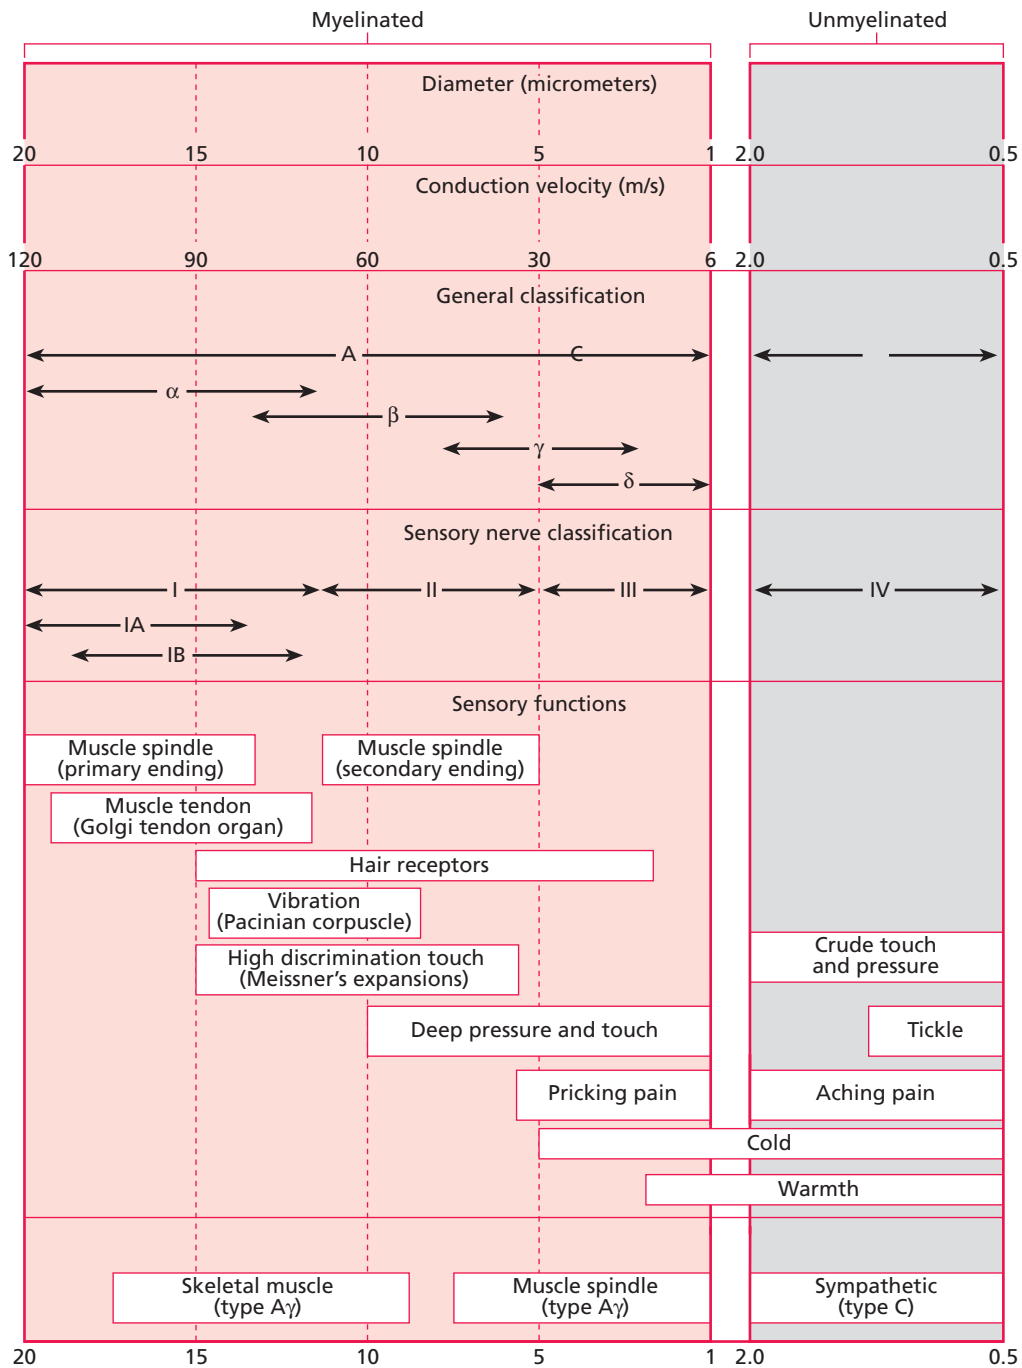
Myelinated

Unmyelinated

Diameter (micrometers)

20 15 10 5 1 2.0 0.5

Conduction velocity (m/s)

120 90 60 30 6 2.0 0.5

General classification

A

C

$\alpha$

$\beta$

$\gamma$

$\delta$

Sensory nerve classification

I

II

III

IV

IA

IB

Sensory functions

Muscle spindle (primary ending)

Muscle spindle (secondary ending)

Muscle tendon (Golgi tendon organ)

Hair receptors

Vibration (Pacinian corpuscle)

High discrimination touch (Meissner's expansions)

Crude touch and pressure

Deep pressure and touch

Tickle

Pricking pain

Aching pain

Cold

Warmth

Skeletal muscle (type A$\gamma$)

Muscle spindle (type A$\gamma$)

Sympathetic (type C)

20 15 10 5 1 2.0 0.5